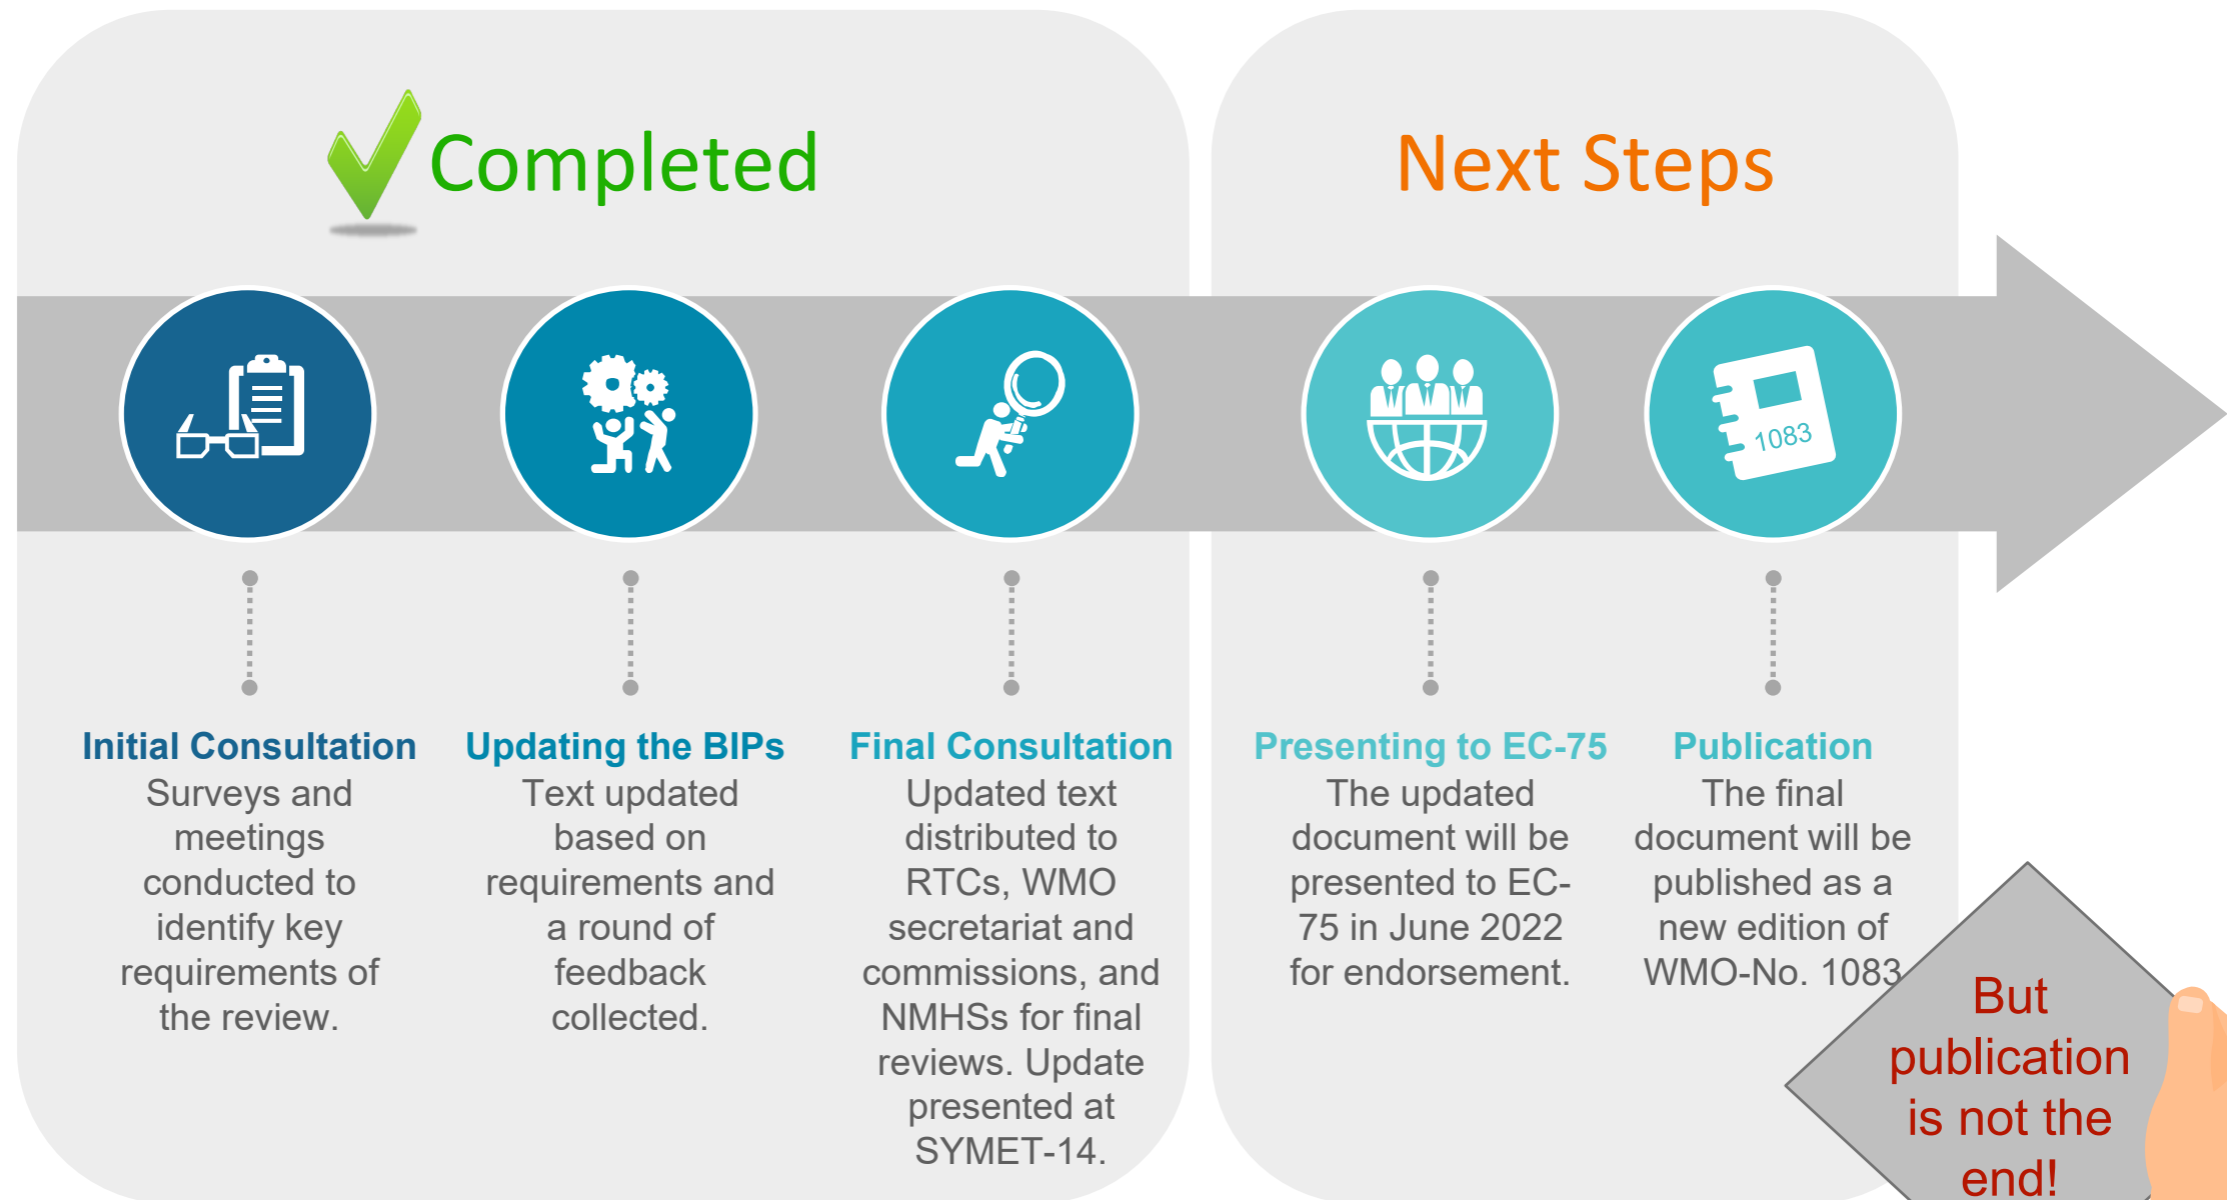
Completed

Next Steps

1083

Initial Consultation
Surveys and meetings conducted to identify key requirements of the review.

Updating the BIPs
Text updated based on requirements and a round of feedback collected.

Final Consultation
Updated text distributed to RTCs, WMO secretariat and commissions, and NMHSs for final reviews. Update presented at SYMET-14.

Presenting to EC-75
The updated document will be presented to EC-75 in June 2022 for endorsement.

Publication
The final document will be published as a new edition of WMO-No. 1083

But publication is not the end!